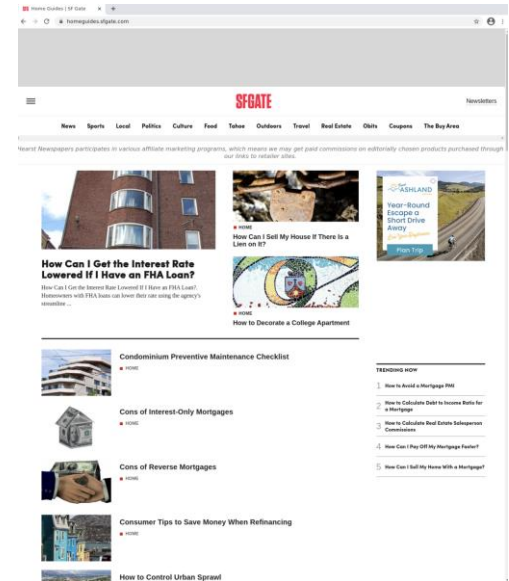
Home Guides | SF Gate
homeguides.sfgate.com

SFGATE
Newsletters

News Sports Local Politics Culture Food Tahoe Outdoors Travel Real Estate Obits Coupons The Bay Area

Hearst Newspapers participates in various affiliate marketing programs, which means we may get paid commissions on editorially chosen products purchased through our links to retailer sites.

How Can I Get the Interest Rate Lowered If I Have an FHA Loan?

How Can I Get the Interest Rate Lowered If I Have an FHA Loan?. Homeowners with FHA loans can lower their rate using the agency's streamline ...

HOME
How Can I Sell My House If There Is a Lien on It?

HOME
How to Decorate a College Apartment

ASHLAND
Year-Round Escape a Short Drive Away
Plan Trip

Condominium Preventive Maintenance Checklist
HOME

Cons of Interest-Only Mortgages
HOME

Cons of Reverse Mortgages
HOME

Consumer Tips to Save Money When Refinancing
HOME

How to Control Urban Sprawl

TRENDING NOW
1 How to Avoid a Mortgage PMI
2 How to Calculate Debt to Income Ratio for a Mortgage
3 How to Calculate Real Estate Salesperson Commissions
4 How Can I Pay Off My Mortgage Faster?
5 How Can I Sell My Home With a Mortgage?